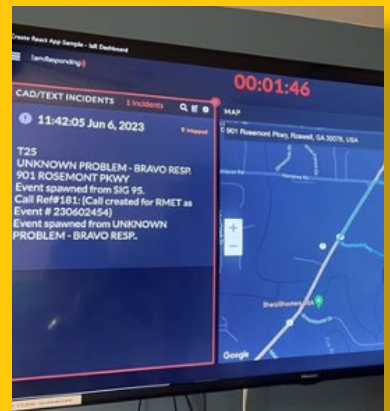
Create React App Sample - IaR Dashboard

IamResponding

00:01:46

CAD/TEXT INCIDENTS 1 Incidents

11:42:05 Jun 6, 2023

T25
UNKNOWN PROBLEM - BRAVO RESP.
901 ROSEMONT PKWY
Event spawned from SIG 95.
Call Ref#181: (Call created for RMET as Event # 230602454)
Event spawned from UNKNOWN PROBLEM - BRAVO RESP.

MAP

901 Rosemont Pkwy, Roswell, GA 30076, USA

Google

Hisense